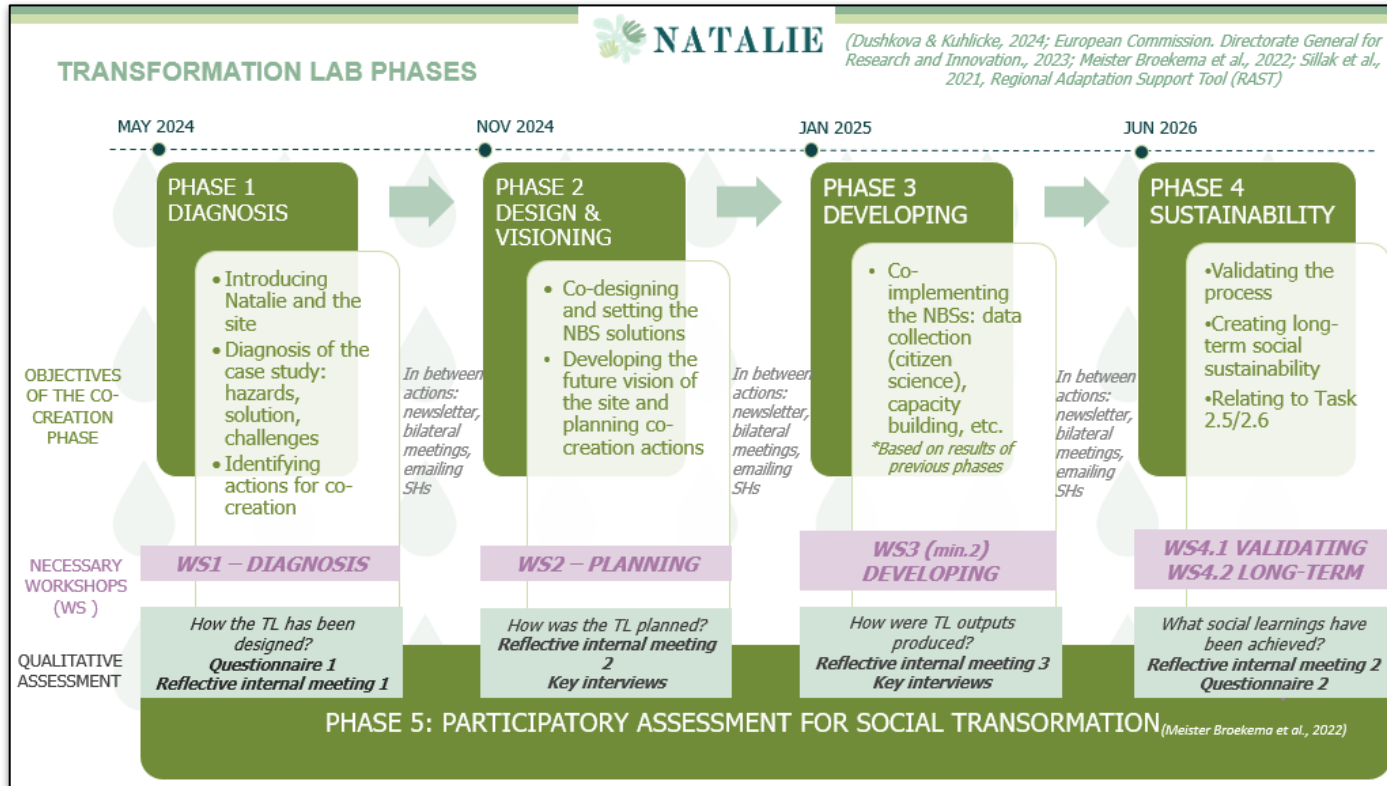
NATALIE

(Dushkova & Kuhlicke, 2024; European Commission. Directorate General for Research and Innovation., 2023; Meister Broekema et al., 2022; Sillak et al., 2021, Regional Adaptation Support Tool (RAST)

TRANSFORMATION LAB PHASES

MAY 2024

NOV 2024

JAN 2025

JUN 2026

PHASE 1 DIAGNOSIS

• Introducing Natalie and the site
• Diagnosis of the case study: hazards, solution, challenges
• Identifying actions for co-creation

In between actions: newsletter, bilateral meetings, emailing SHs

PHASE 2 DESIGN & VISIONING

• Co-designing and setting the NBS solutions
• Developing the future vision of the site and planning co-creation actions

In between actions: newsletter, bilateral meetings, emailing SHs

PHASE 3 DEVELOPING

• Co-implementing the NBSs: data collection (citizen science), capacity building, etc.

*Based on results of previous phases

In between actions: newsletter, bilateral meetings, emailing SHs

PHASE 4 SUSTAINABILITY

•Validating the process
•Creating long-term social sustainability
•Relating to Task 2.5/2.6

OBJECTIVES OF THE CO-CREATION PHASE

NECESSARY WORKSHOPS (WS )

WS1 – DIAGNOSIS

WS2 – PLANNING

WS3 (min.2) DEVELOPING

WS4.1 VALIDATING
WS4.2 LONG-TERM

QUALITATIVE ASSESSMENT

How the TL has been designed?
Questionnaire 1
Reflective internal meeting 1

How was the TL planned?
Reflective internal meeting 2
Key interviews

How were TL outputs produced?
Reflective internal meeting 3
Key interviews

What social learnings have been achieved?
Reflective internal meeting 2
Questionnaire 2

PHASE 5: PARTICIPATORY ASSESSMENT FOR SOCIAL TRANSFORMATION (Meister Broekema et al., 2022)